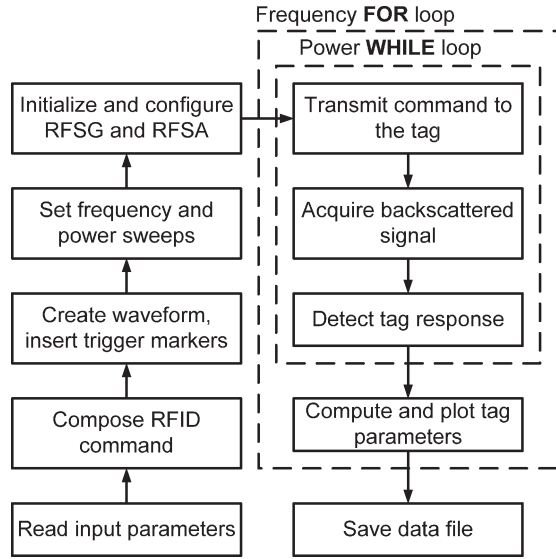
Frequency **FOR** loop

Power **WHILE** loop

Initialize and configure RFSG and RFSA

Set frequency and power sweeps

Create waveform, insert trigger markers

Compose RFID command

Read input parameters

Transmit command to the tag

Acquire backscattered signal

Detect tag response

Compute and plot tag parameters

Save data file